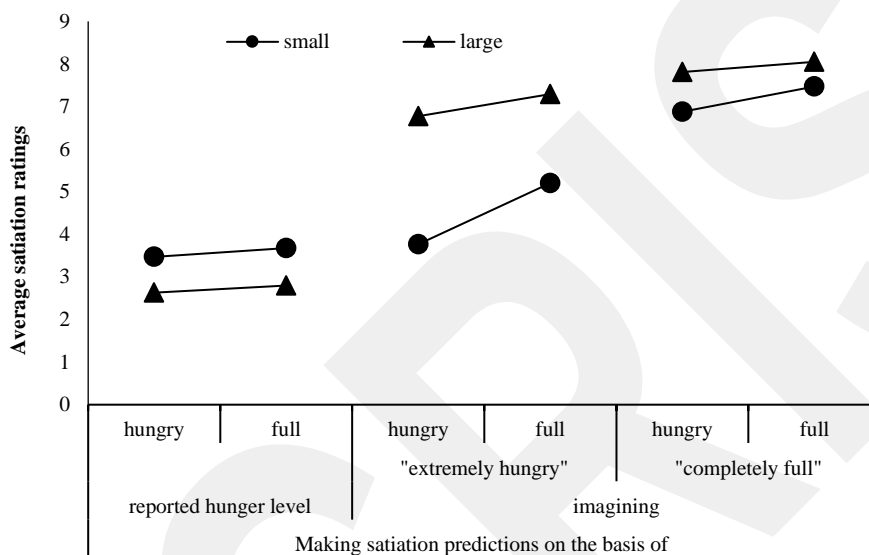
9
8
7
6
5
4
3
2
1
0

small
large

Average satiation ratings

hungry
full
hungry
full
hungry
full

"extremely hungry"
"completely full"

reported hunger level
imagining

Making satiation predictions on the basis of